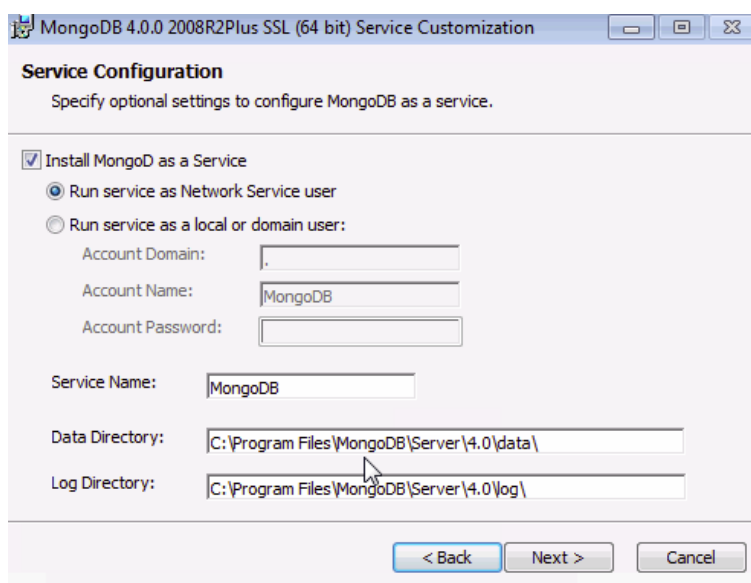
MongoDB 4.0.0 2008R2Plus SSL (64 bit) Service Customization

Service Configuration

Specify optional settings to configure MongoDB as a service.

Install MongoD as a Service

Run service as Network Service user

Run service as a local or domain user:

Account Domain: .

Account Name: MongoDB

Account Password:

Service Name: MongoDB

Data Directory: C:\Program Files\MongoDB\Server\4.0\data\

Log Directory: C:\Program Files\MongoDB\Server\4.0\log\

< Back

Next >

Cancel